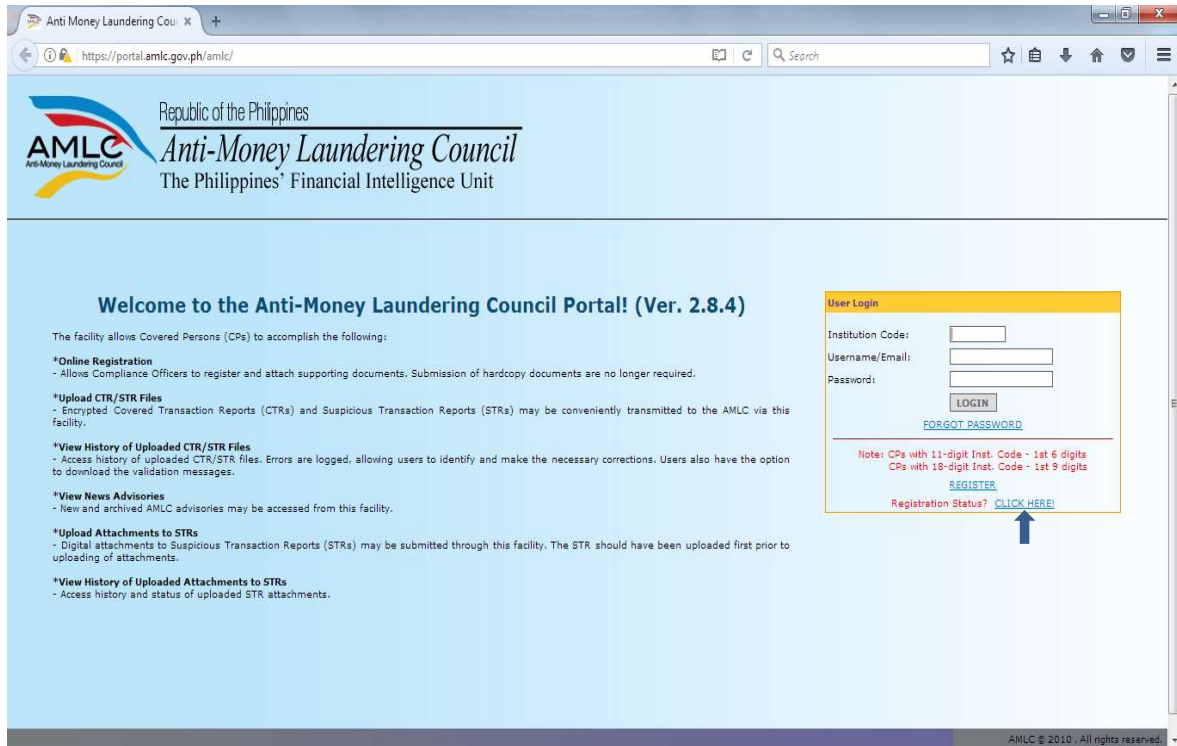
Anti Money Laundering Cou ×  +

https://portal.amlc.gov.ph/amlc/

Search

AMLC
Anti-Money Laundering Council

Republic of the Philippines
Anti-Money Laundering Council
The Philippines' Financial Intelligence Unit

Welcome to the Anti-Money Laundering Council Portal! (Ver. 2.8.4)

The facility allows Covered Persons (CPs) to accomplish the following:

*Online Registration
- Allows Compliance Officers to register and attach supporting documents. Submission of hardcopy documents are no longer required.

*Upload CTR/STR Files
- Encrypted Covered Transaction Reports (CTRs) and Suspicious Transaction Reports (STRs) may be conveniently transmitted to the AMLC via this facility.

*View History of Uploaded CTR/STR Files
- Access history of uploaded CTR/STR files. Errors are logged, allowing users to identify and make the necessary corrections. Users also have the option to download the validation messages.

*View News Advisories
- New and archived AMLC advisories may be accessed from this facility.

*Upload Attachments to STRs
- Digital attachments to Suspicious Transaction Reports (STRs) may be submitted through this facility. The STR should have been uploaded first prior to uploading of attachments.

*View History of Uploaded Attachments to STRs
- Access history and status of uploaded STR attachments.

User Login

Institution Code:
Username/Email:
Password:
LOGIN
FORGOT PASSWORD

Note: CPs with 11-digit Inst. Code - 1st 6 digits
CPs with 18-digit Inst. Code - 1st 9 digits

REGISTER

Registration Status? CLICK HERE!

AMLC © 2010 . All rights reserved.